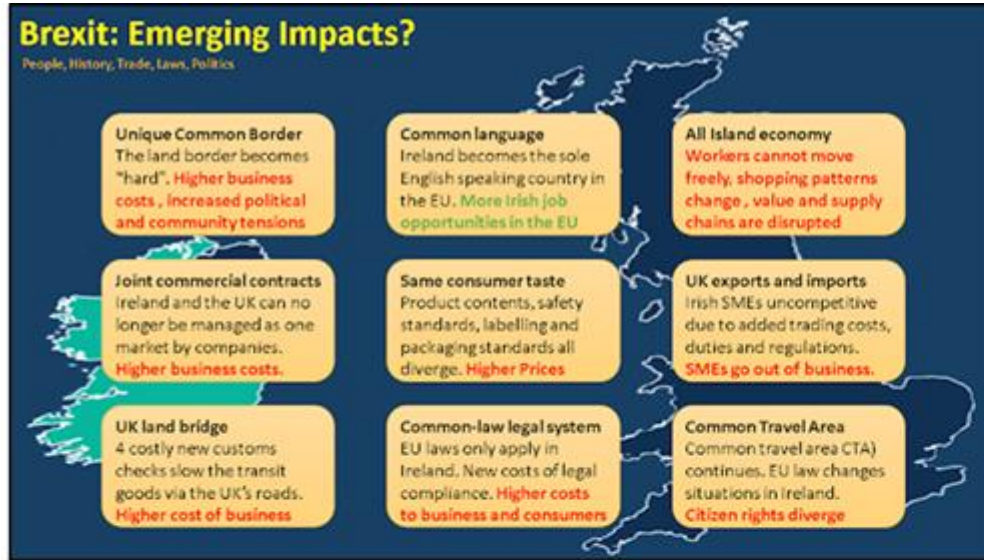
Brexit: Emerging Impacts?

People, History, Trade, Laws, Politics

Unique Common Border
The land border becomes "hard". Higher business costs , increased political and community tensions

Common language
Ireland becomes the sole English speaking country in the EU. More Irish job opportunities in the EU

All Island economy
Workers cannot move freely, shopping patterns change , value and supply chains are disrupted

Joint commercial contracts
Ireland and the UK can no longer be managed as one market by companies. Higher business costs.

Same consumer taste
Product contents, safety standards, labelling and packaging standards all diverge. Higher Prices

UK exports and imports
Irish SMEs uncompetitive due to added trading costs, duties and regulations. SMEs go out of business.

UK land bridge
4 costly new customs checks slow the transit goods via the UK's roads. Higher cost of business

Common-law legal system
EU laws only apply in Ireland. New costs of legal compliance. Higher costs to business and consumers

Common Travel Area
Common travel area CTA) continues. EU law changes situations in Ireland. Citizen rights diverge